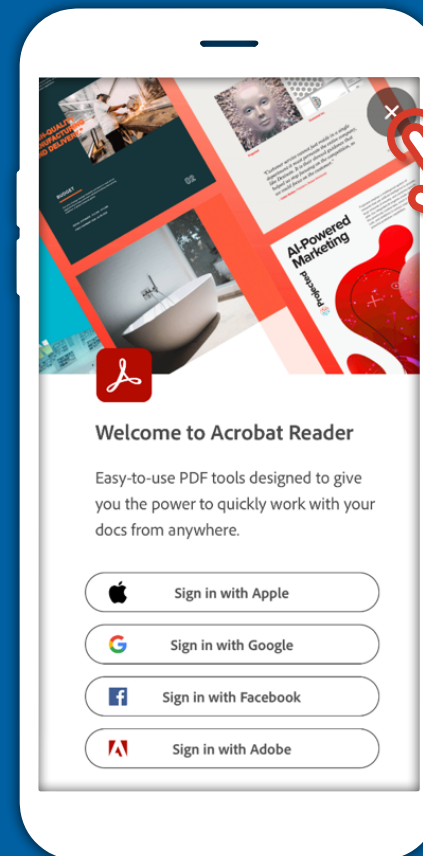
AI-Powered Marketing

Projected

Welcome to Acrobat Reader

Easy-to-use PDF tools designed to give you the power to quickly work with your docs from anywhere.

Sign in with Apple

Sign in with Google

Sign in with Facebook

Sign in with Adobe